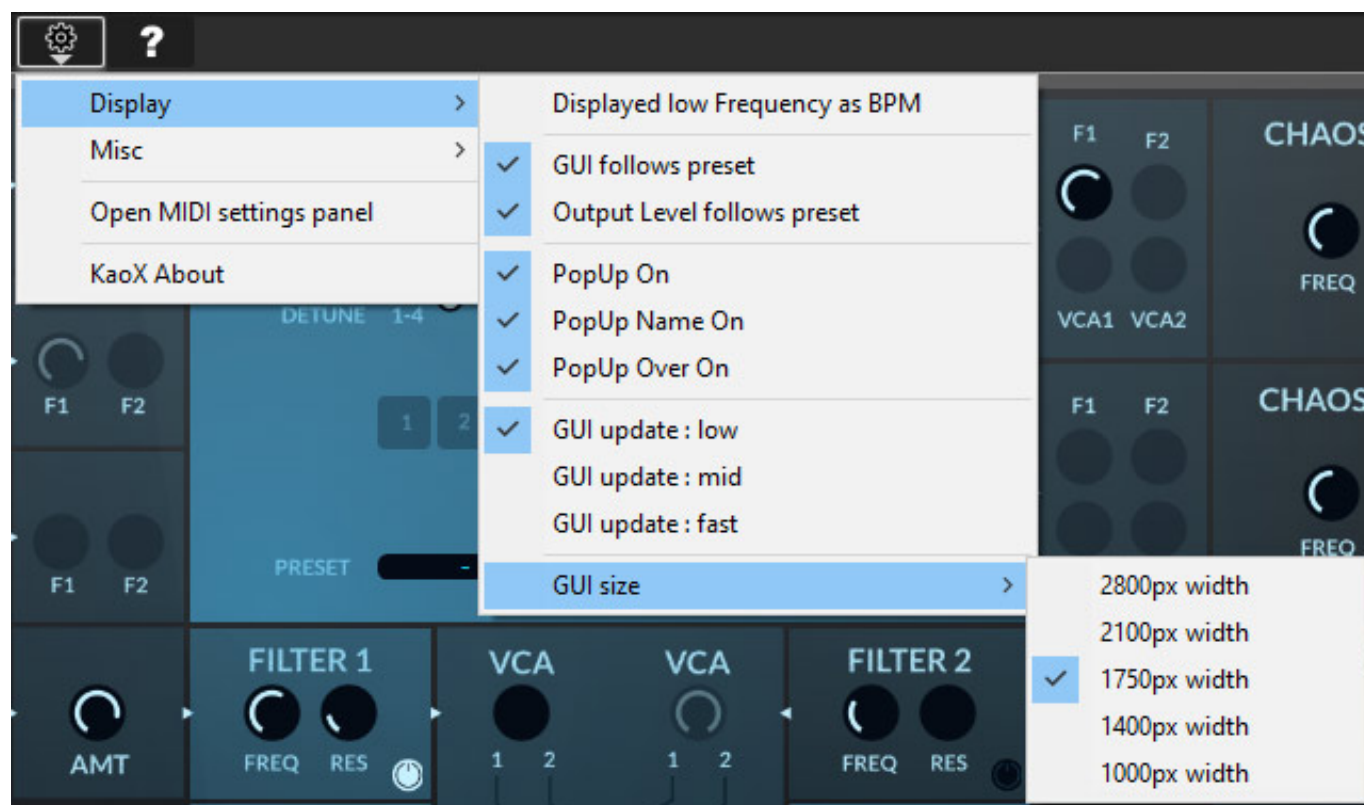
?

Display
Misc
Open MIDI settings panel
KaoX About

Displayed low Frequency as BPM
GUI follows preset
Output Level follows preset
PopUp On
PopUp Name On
PopUp Over On
GUI update : low
GUI update : mid
GUI update : fast
GUI size

2800px width
2100px width
1750px width
1400px width
1000px width

F1 F2
CHAOS
FREQ
VCA1 VCA2
F1 F2
CHAOS
FREQ
DETUNE 1-4
F1 F2
1 2
F1 F2
PRESET
AMT
FILTER 1
FREQ RES
VCA
1 2
VCA
1 2
FILTER 2
FREQ RES